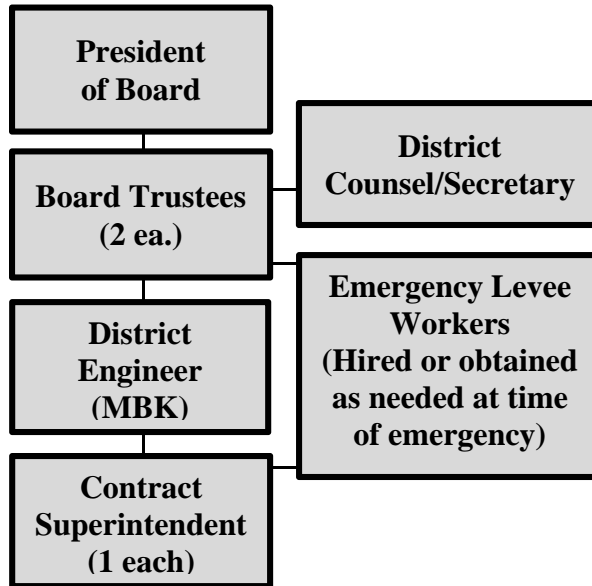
President of Board

Board Trustees (2 ea.)

District Counsel/Secretary

Emergency Levee Workers (Hired or obtained as needed at time of emergency)

District Engineer (MBK)

Contract Superintendent (1 each)